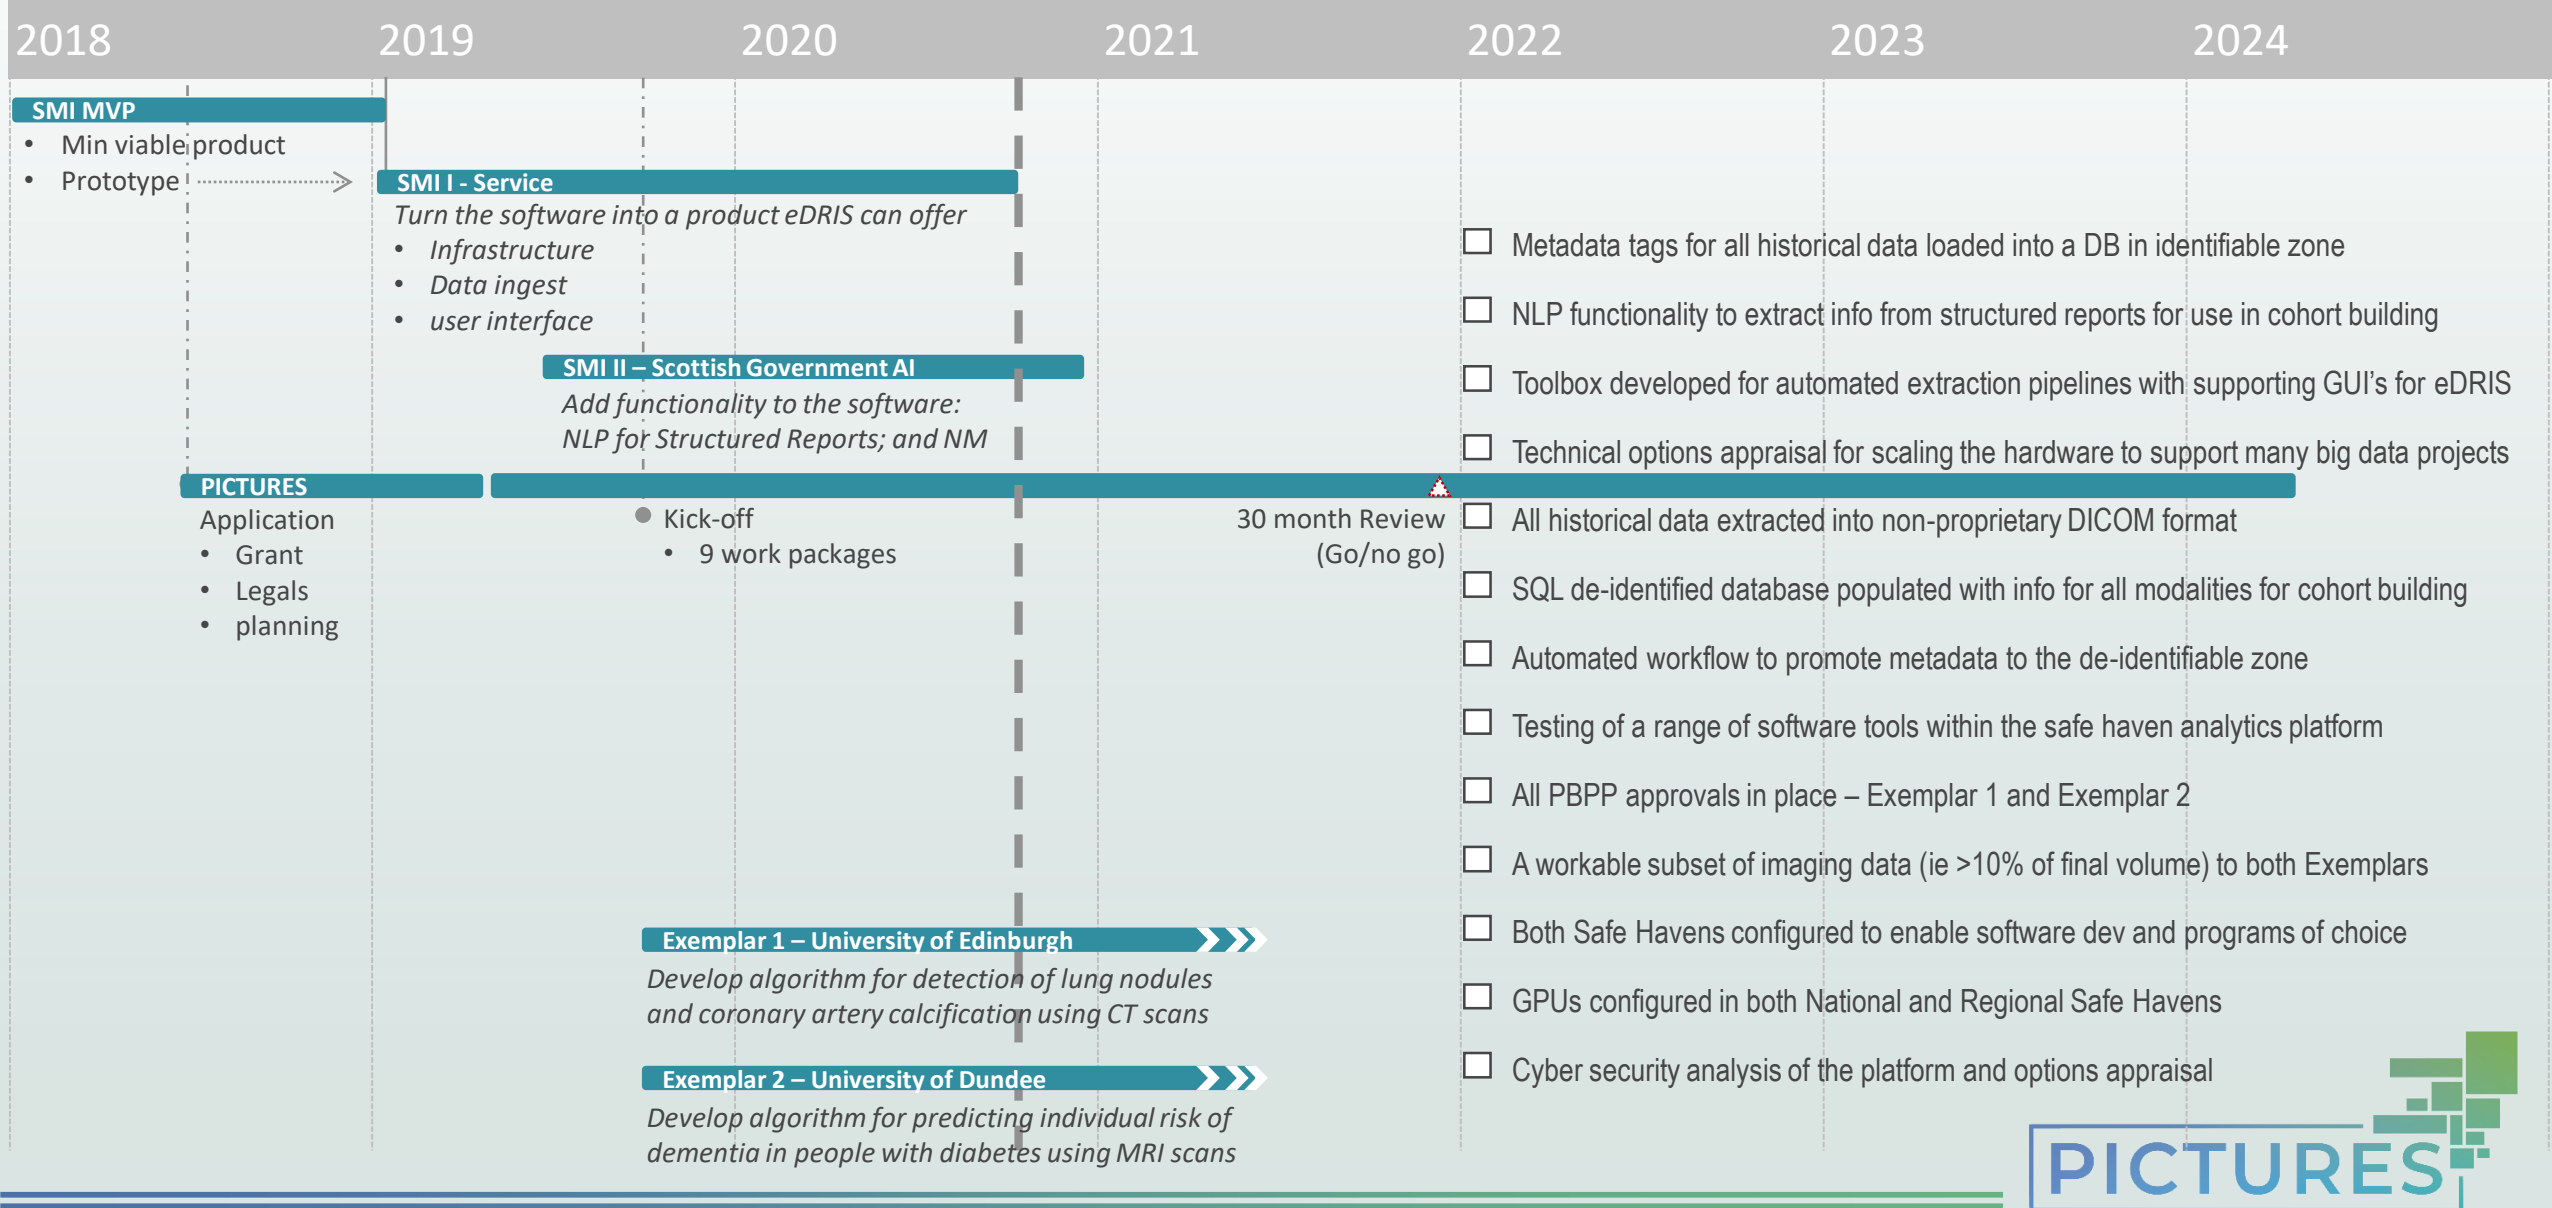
2018 2019 2020 2021 2022 2023 2024

SMI MVP
- Min viable product
- Prototype

SMI I - Service
Turn the software into a product eDRIS can offer
- Infrastructure
- Data ingest
- user interface

SMI II – Scottish Government AI
Add functionality to the software:
NLP for Structured Reports; and NM

PICTURES
Application
- Grant
- Legals
- planning

Kick-off
- 9 work packages

30 month Review
(Go/no go)

☐ Metadata tags for all historical data loaded into a DB in identifiable zone
☐ NLP functionality to extract info from structured reports for use in cohort building
☐ Toolbox developed for automated extraction pipelines with supporting GUI's for eDRIS
☐ Technical options appraisal for scaling the hardware to support many big data projects
☐ All historical data extracted into non-proprietary DICOM format
☐ SQL de-identified database populated with info for all modalities for cohort building
☐ Automated workflow to promote metadata to the de-identifiable zone
☐ Testing of a range of software tools within the safe haven analytics platform
☐ All PBPP approvals in place – Exemplar 1 and Exemplar 2
☐ A workable subset of imaging data (ie >10% of final volume) to both Exemplars
☐ Both Safe Havens configured to enable software dev and programs of choice
☐ GPUs configured in both National and Regional Safe Havens
☐ Cyber security analysis of the platform and options appraisal

Exemplar 1 – University of Edinburgh
Develop algorithm for detection of lung nodules and coronary artery calcification using CT scans

Exemplar 2 – University of Dundee
Develop algorithm for predicting individual risk of dementia in people with diabetes using MRI scans

PICTURES